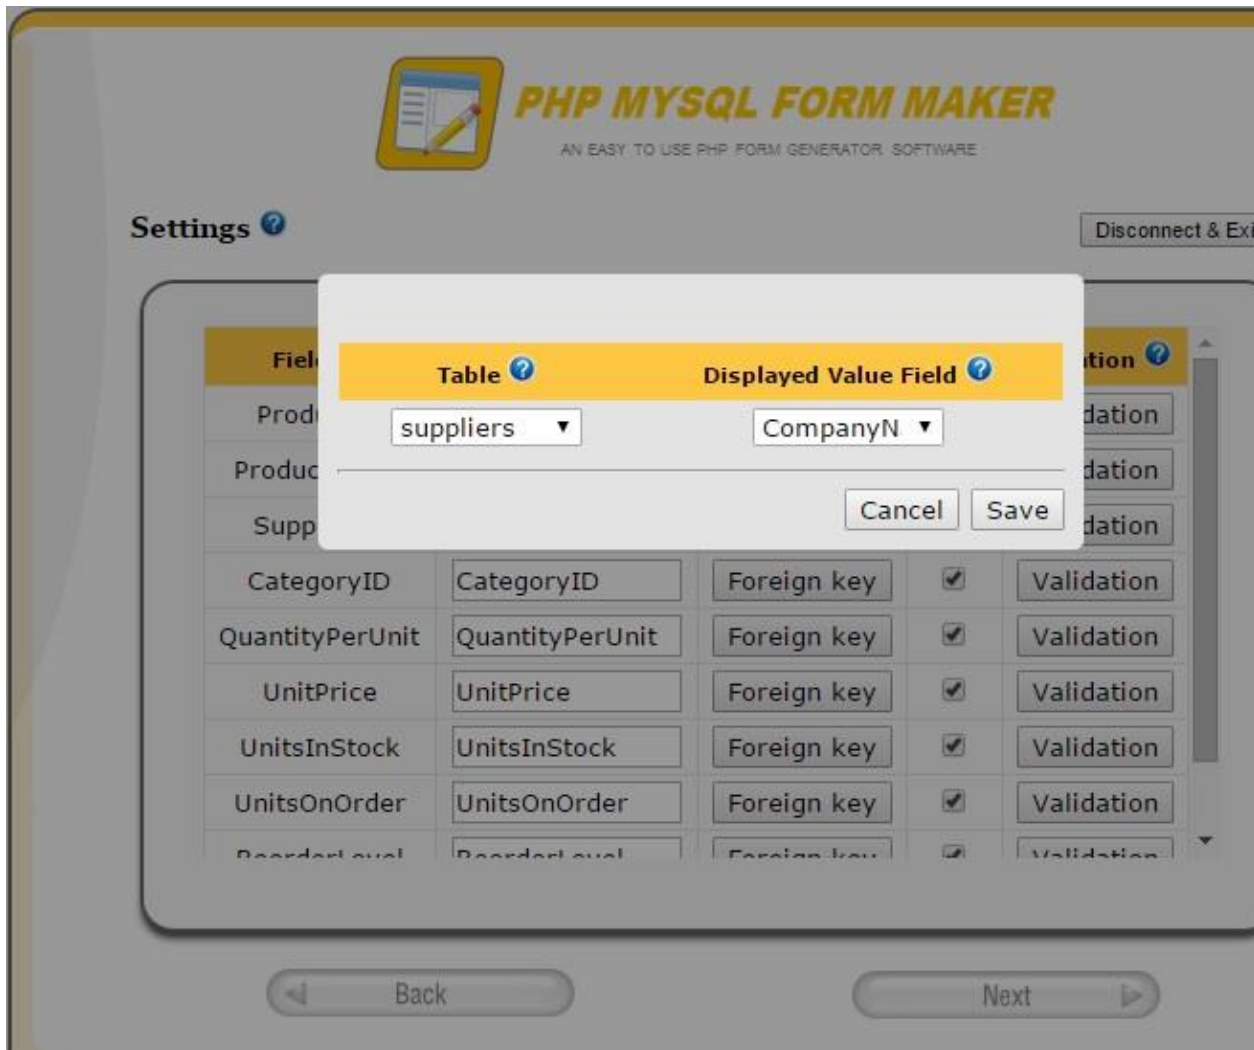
PHP MYSQL FORM MAKER
AN EASY TO USE PHP FORM GENERATOR SOFTWARE

Settings

Disconnect & Exi

| Table | Displayed Value Field |
|---|---|
| suppliers | CompanyN |

Cancel Save

| Fiel | | | | tion |
|---|---|---|---|---|
| Prod | | | | dation |
| Produc | | | | dation |
| Supp | | | | dation |
| CategoryID | CategoryID | Foreign key | | Validation |
| QuantityPerUnit | QuantityPerUnit | Foreign key | | Validation |
| UnitPrice | UnitPrice | Foreign key | | Validation |
| UnitsInStock | UnitsInStock | Foreign key | | Validation |
| UnitsOnOrder | UnitsOnOrder | Foreign key | | Validation |
| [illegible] | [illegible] | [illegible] | | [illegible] |

Back

Next